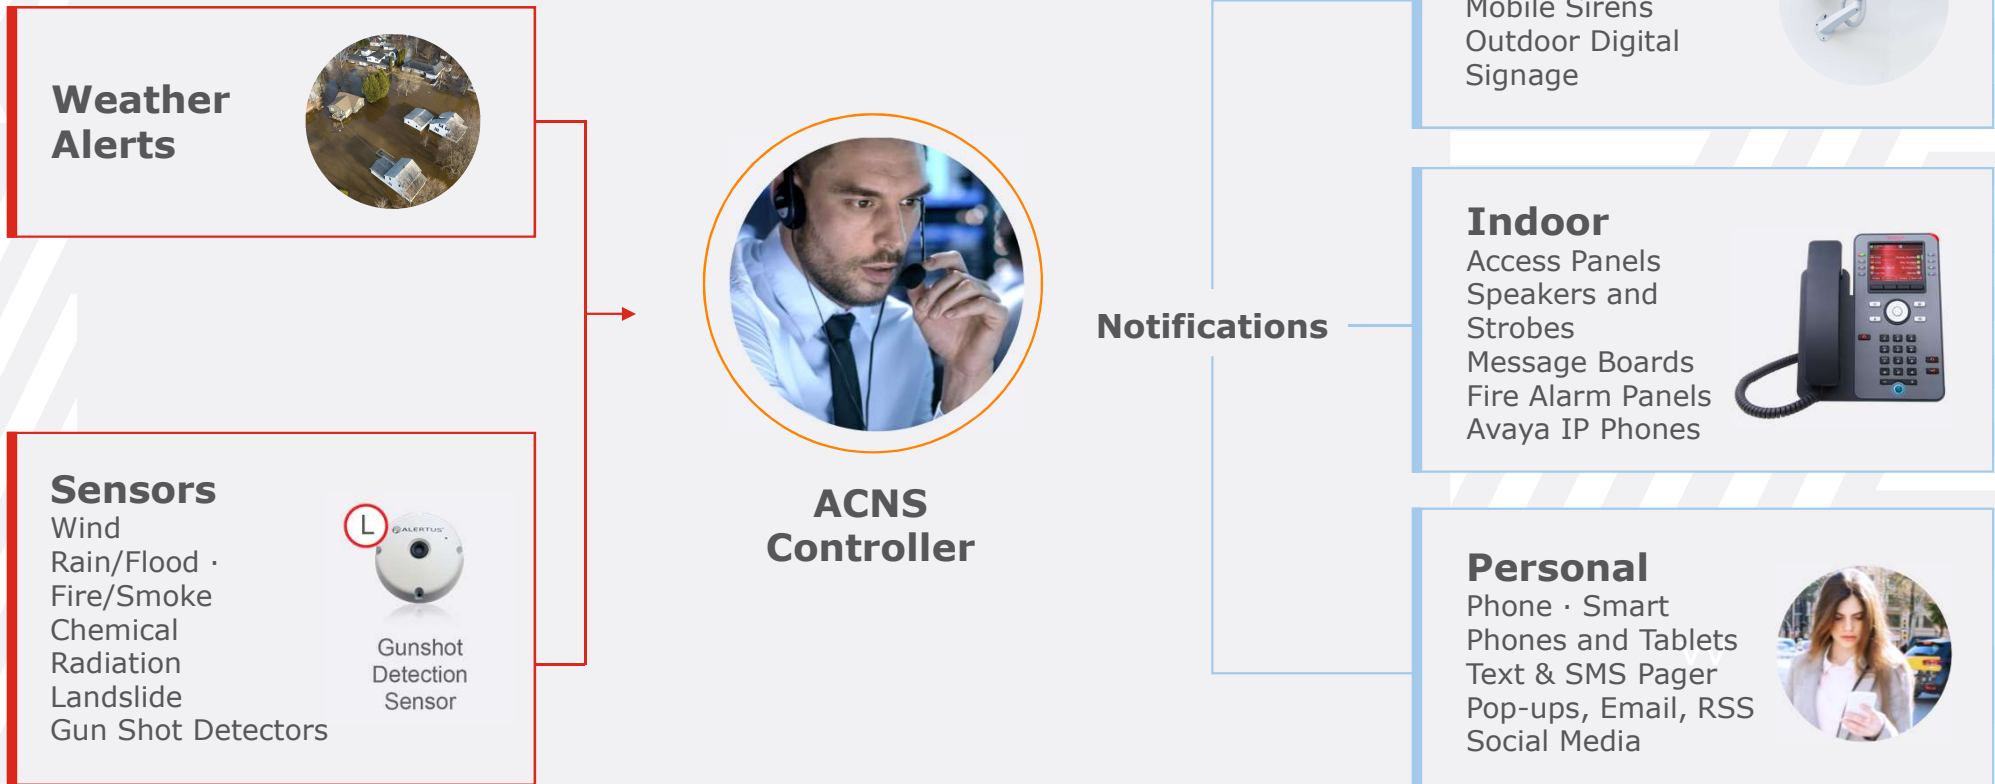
Weather Alerts

Sensors
Wind
Rain/Flood ·
Fire/Smoke
Chemical
Radiation
Landslide
Gun Shot Detectors

L

ALERTUS

Gunshot Detection Sensor

ACNS Controller

Notifications

Mobile Sirens
Outdoor Digital Signage

Indoor
Access Panels
Speakers and Strobes
Message Boards
Fire Alarm Panels
Avaya IP Phones

Personal
Phone · Smart Phones and Tablets
Text & SMS Pager
Pop-ups, Email, RSS
Social Media